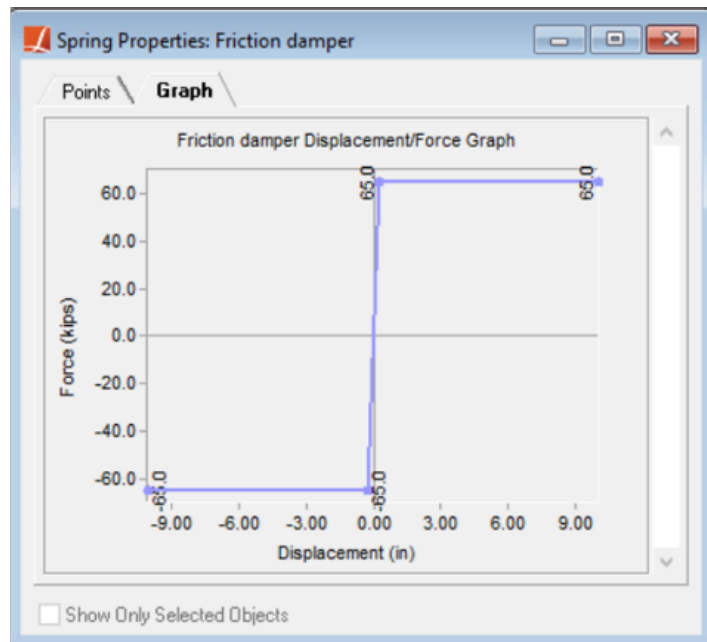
Spring Properties: Friction damper

Points Graph

Friction damper Displacement/Force Graph

Force (kips)

60.0
40.0
20.0
0.0
-20.0
-40.0
-60.0

65.0
65.0
-65.0
-65.0

-9.00 -6.00 -3.00 0.00 3.00 6.00 9.00

Displacement (in)

Show Only Selected Objects